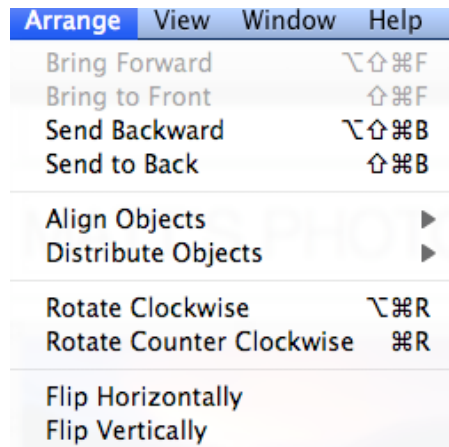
Arrange View Window Help

Bring Forward ⌥⇧⌘F
Bring to Front ⇧⌘F
Send Backward ⌥⇧⌘B
Send to Back ⇧⌘B

Align Objects ▶
Distribute Objects ▶

Rotate Clockwise ⌥⌘R
Rotate Counter Clockwise ⌘R

Flip Horizontally
Flip Vertically